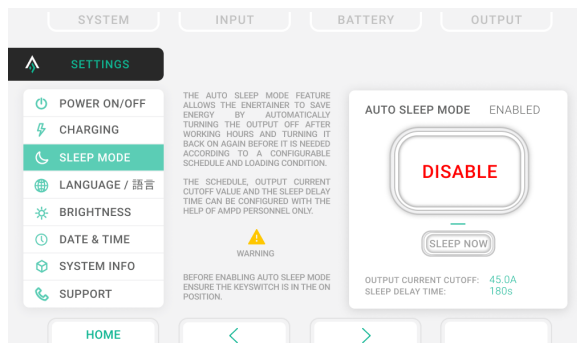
SYSTEM INPUT BATTERY OUTPUT

SETTINGS

POWER ON/OFF
CHARGING
SLEEP MODE
LANGUAGE / 語言
BRIGHTNESS
DATE & TIME
SYSTEM INFO
SUPPORT

THE AUTO SLEEP MODE FEATURE ALLOWS THE ENERTAINER TO SAVE ENERGY BY AUTOMATICALLY TURNING THE OUTPUT OFF AFTER WORKING HOURS AND TURNING IT BACK ON AGAIN BEFORE IT IS NEEDED ACCORDING TO A CONFIGURABLE SCHEDULE AND LOADING CONDITION.

THE SCHEDULE, OUTPUT CURRENT CUTOFF VALUE AND THE SLEEP DELAY TIME CAN BE CONFIGURED WITH THE HELP OF AMPD PERSONNEL ONLY.

WARNING

BEFORE ENABLING AUTO SLEEP MODE ENSURE THE KEYSWITCH IS IN THE ON POSITION.

AUTO SLEEP MODE ENABLED

DISABLE

SLEEP NOW

OUTPUT CURRENT CUTOFF: 45.0A
SLEEP DELAY TIME: 180s

HOME
<
>